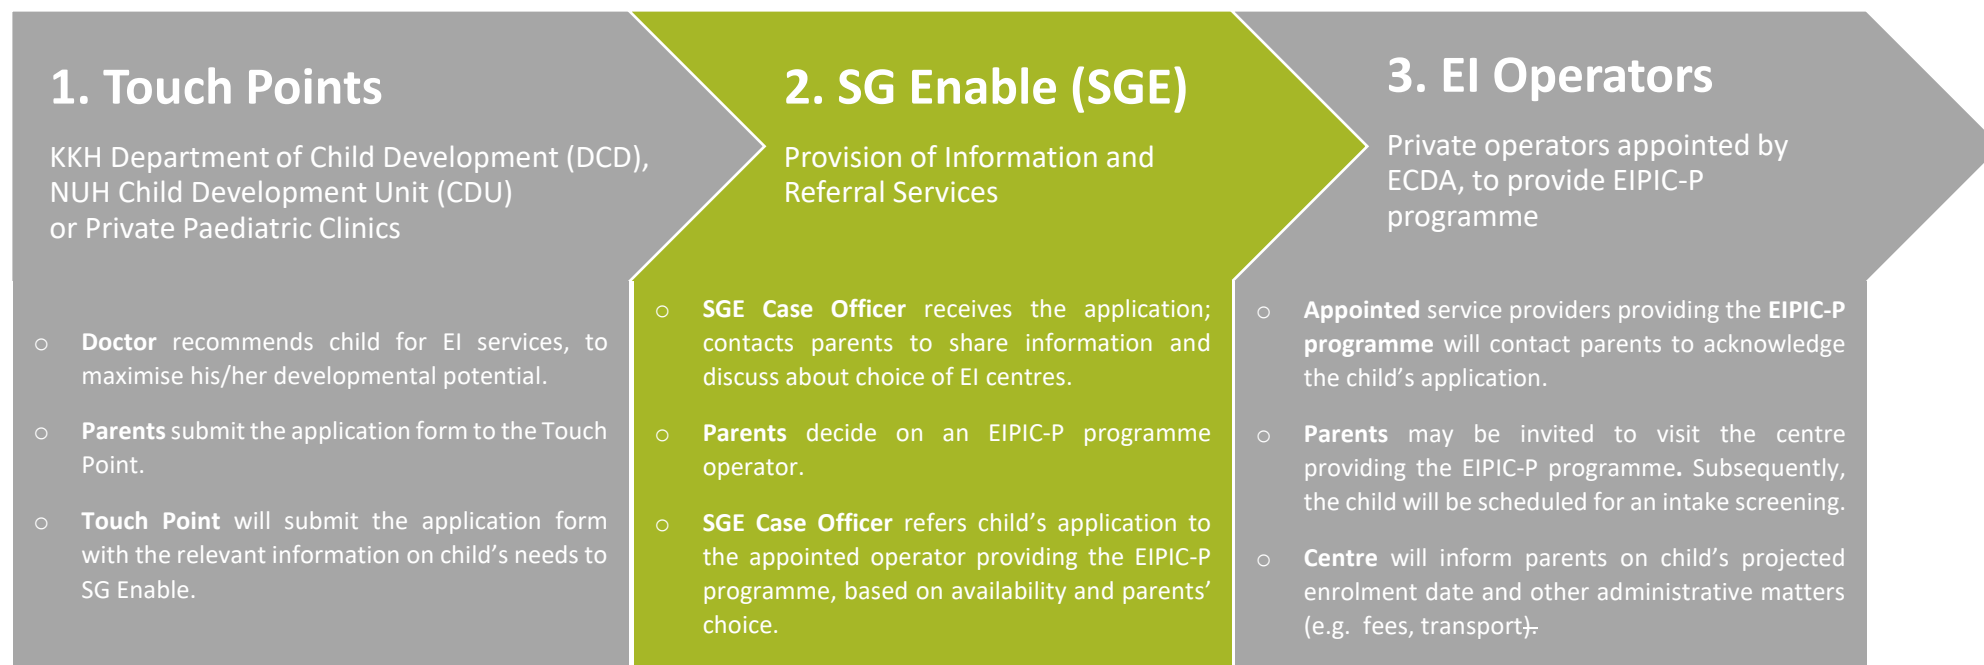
1. Touch Points

KKH Department of Child Development (DCD), NUH Child Development Unit (CDU) or Private Paediatric Clinics

○ Doctor recommends child for EI services, to maximise his/her developmental potential.

○ Parents submit the application form to the Touch Point.

○ Touch Point will submit the application form with the relevant information on child's needs to SG Enable.

2. SG Enable (SGE)

Provision of Information and Referral Services

○ SGE Case Officer receives the application; contacts parents to share information and discuss about choice of EI centres.

○ Parents decide on an EIPIC-P programme operator.

○ SGE Case Officer refers child's application to the appointed operator providing the EIPIC-P programme, based on availability and parents' choice.

3. EI Operators

Private operators appointed by ECDA, to provide EIPIC-P programme

○ Appointed service providers providing the EIPIC-P programme will contact parents to acknowledge the child's application.

○ Parents may be invited to visit the centre providing the EIPIC-P programme. Subsequently, the child will be scheduled for an intake screening.

○ Centre will inform parents on child's projected enrolment date and other administrative matters (e.g. fees, transport).